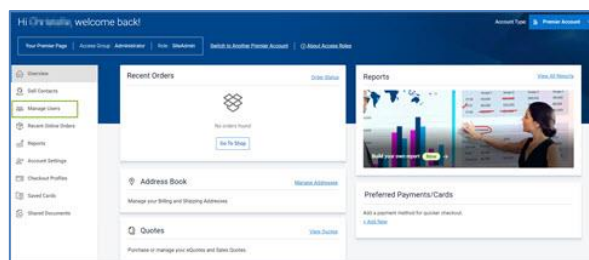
Hi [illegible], welcome back!

Account Type: Premier Account

Your Premier Page | Access Group: Administrator | Role: SiteAdmin | Switch to Another Premier Account | About Access Roles

Overview
Dell Contacts
Manage Users
Recent Online Orders
Reports
Account Settings
Checkout Profiles
Saved Cards
Shared Documents

Recent Orders
Order Status
No orders found
Go To Shop

Address Book
Manage Addresses
Manage your Billing and Shipping Addresses

Quotes
View Quotes
Purchase or manage your eQuotes and Sales Quotes

Reports
View All Reports
Build your own report New

Preferred Payments/Cards
Add a payment method for quicker checkout.
Add New